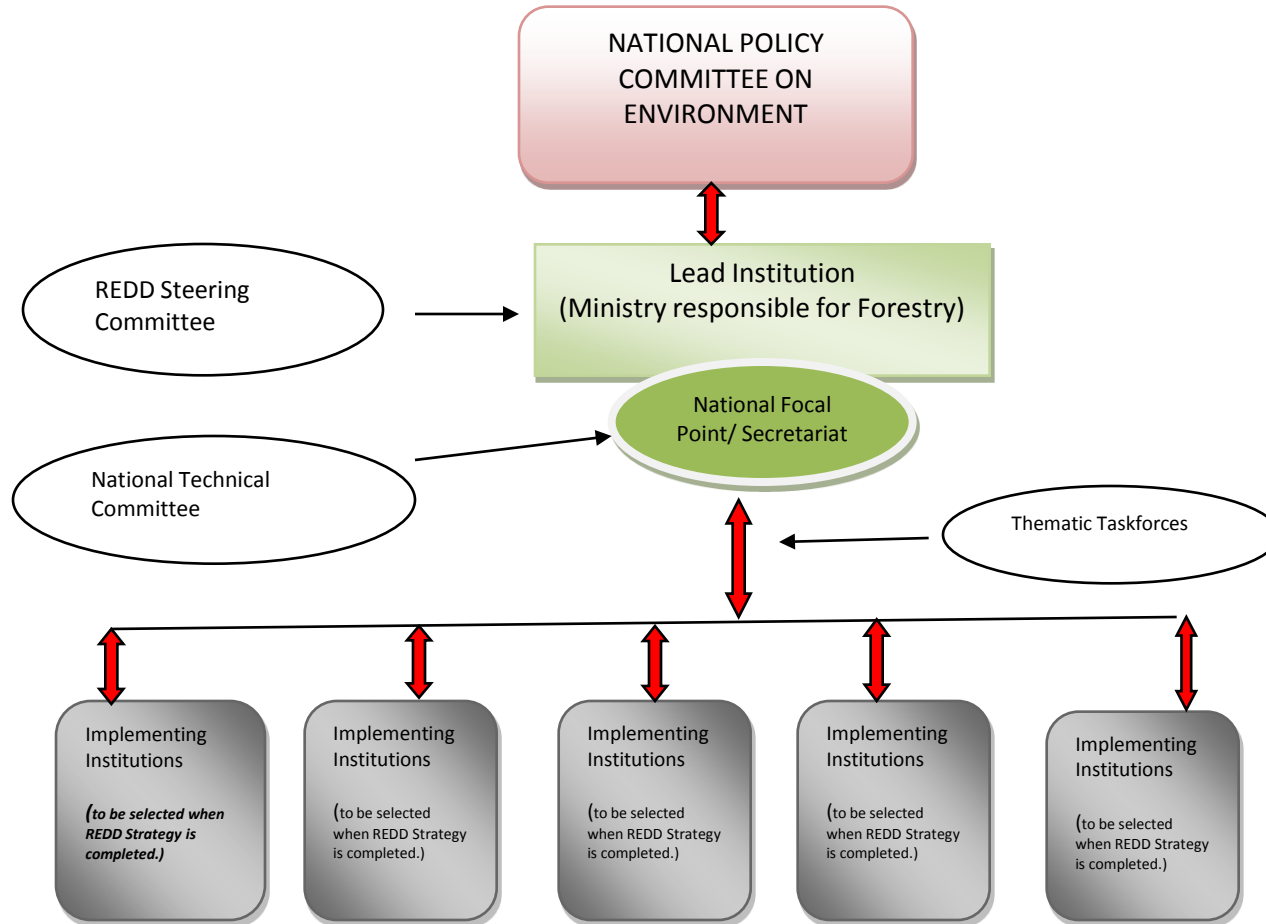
NATIONAL POLICY COMMITTEE ON ENVIRONMENT

REDD Steering Committee

Lead Institution
(Ministry responsible for Forestry)

National Focal Point/ Secretariat

National Technical Committee

Thematic Taskforces

Implementing Institutions

(to be selected when REDD Strategy is completed.)

Implementing Institutions

(to be selected when REDD Strategy is completed.)

Implementing Institutions

(to be selected when REDD Strategy is completed.)

Implementing Institutions

(to be selected when REDD Strategy is completed.)

Implementing Institutions

(to be selected when REDD Strategy is completed.)